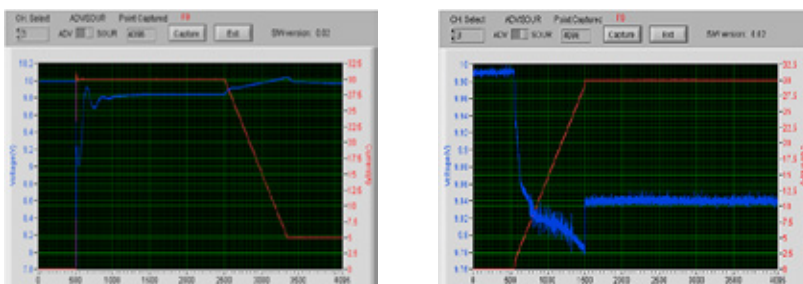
CH. Select ADV/SOUR Point Captured FB
ADV SOUR 4096 Capture Exit SW version 0.02

Voltage(V)
10.2
10
9.8
9.6
9.4
9.2
9
8.8
8.6
8.4
8.2
8
7.8

Current(A)
32.5
30
27.5
25
22.5
20
17.5
15
12.5
10
7.5
5
2.5
0

0 500 1000 1500 2000 2500 3000 3500 4096

CH. Select ADV/SOUR Point Captured FB
ADV SOUR 4096 Capture Exit SW version 0.02

Voltage(V)
10
9.98
9.96
9.94
9.92
9.9
9.88
9.86
9.84
9.82
9.8
9.78

Current(A)
32.5
30
27.5
25
22.5
20
17.5
15
12.5
10
7.5
5
2.5
0

0 500 1000 1500 2000 2500 3000 3500 4096